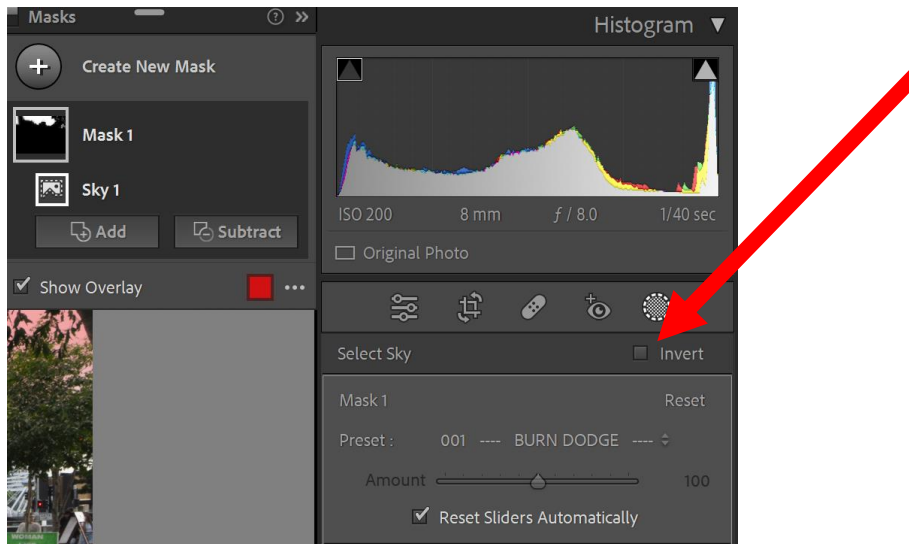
Masks
Create New Mask
Mask 1
Sky 1
Add
Subtract
Show Overlay

Histogram
ISO 200 8 mm ƒ / 8.0 1/40 sec
Original Photo
Select Sky
Invert
Mask 1
Reset
Preset : 001 ---- BURN DODGE ----
Amount
100
Reset Sliders Automatically